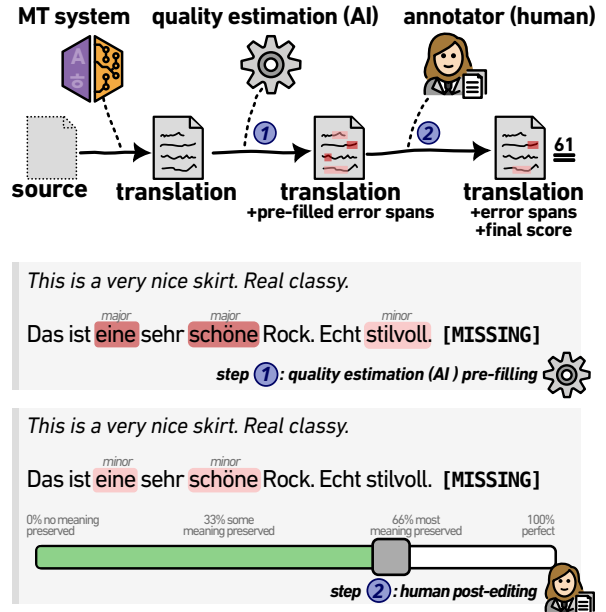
MT system
quality estimation (AI)
annotator (human)

A
文

1
2

source
translation
translation
+pre-filled error spans
translation
+error spans
+final score

61

This is a very nice skirt. Real classy.

Das ist eine sehr schöne Rock. Echt stilvoll. [MISSING]

major
major
minor

step 1: quality estimation (AI ) pre-filling

This is a very nice skirt. Real classy.

Das ist eine sehr schöne Rock. Echt stilvoll. [MISSING]

minor
minor

0% no meaning preserved
33% some meaning preserved
66% most meaning preserved
100% perfect

step 2: human post-editing